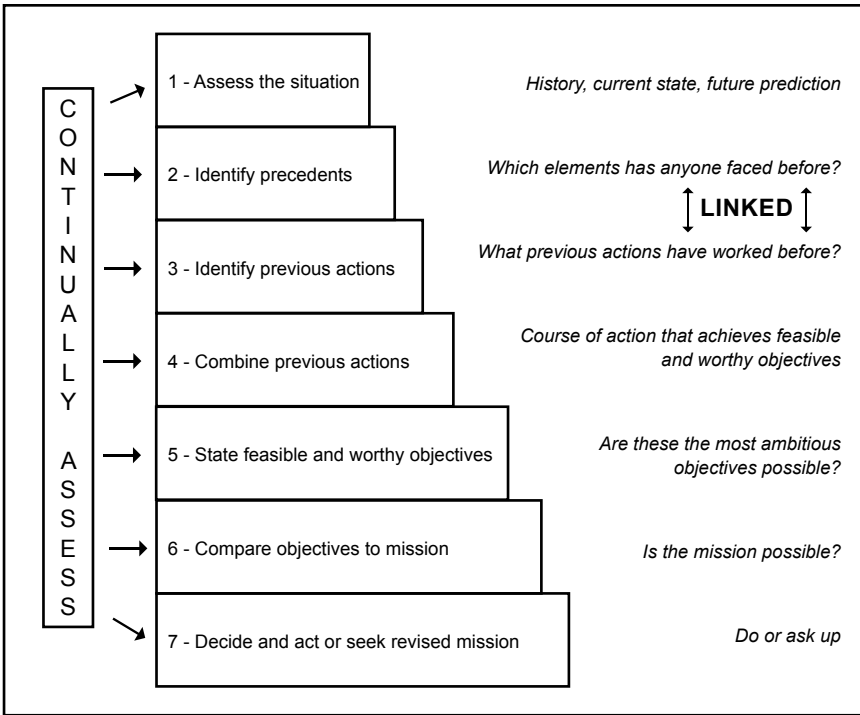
CONTINUALLY ASSESS

1 - Assess the situation

History, current state, future prediction

2 - Identify precedents

Which elements has anyone faced before?

LINKED

3 - Identify previous actions

What previous actions have worked before?

4 - Combine previous actions

Course of action that achieves feasible and worthy objectives

5 - State feasible and worthy objectives

Are these the most ambitious objectives possible?

6 - Compare objectives to mission

Is the mission possible?

7 - Decide and act or seek revised mission

Do or ask up